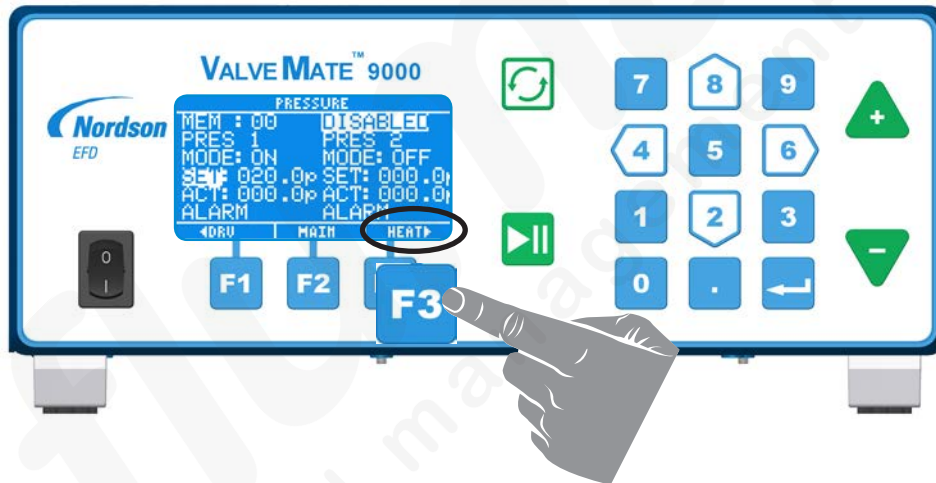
VALVE MATE™ 9000

Nordson EFD

PRESSURE
MEM : 00 DISABLED
PRES 1 PRES 2
MODE: ON MODE: OFF
SET: 020.0p SET: 000.0
ACT: 000.0p ACT: 000.0
ALARM ALARM
◄DRV MAIN HEAT►

F1 F2 F3

7 8 9
4 5 6
1 2 3
0 .

+
−

O
I

manualslib.com